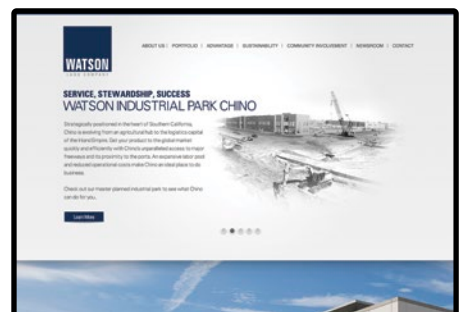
WATSON
LAND COMPANY

ABOUT US | PORTFOLIO | ADVANTAGE | SUSTAINABILITY | COMMUNITY INVOLVEMENT | NEWSROOM | CONTACT

SERVICE, STEWARDSHIP, SUCCESS
WATSON INDUSTRIAL PARK CHINO

Strategically positioned in the heart of Southern California, Chino is evolving from an agricultural hub to the logistics capital of the Inland Empire. Get your product to the global market quickly and efficiently with Chino's unparalleled access to major freeways and its proximity to the ports. An expansive labor pool and reduced operational costs make Chino an ideal place to do business.

Check out our master planned industrial park to see what Chino can do for you.

Learn More